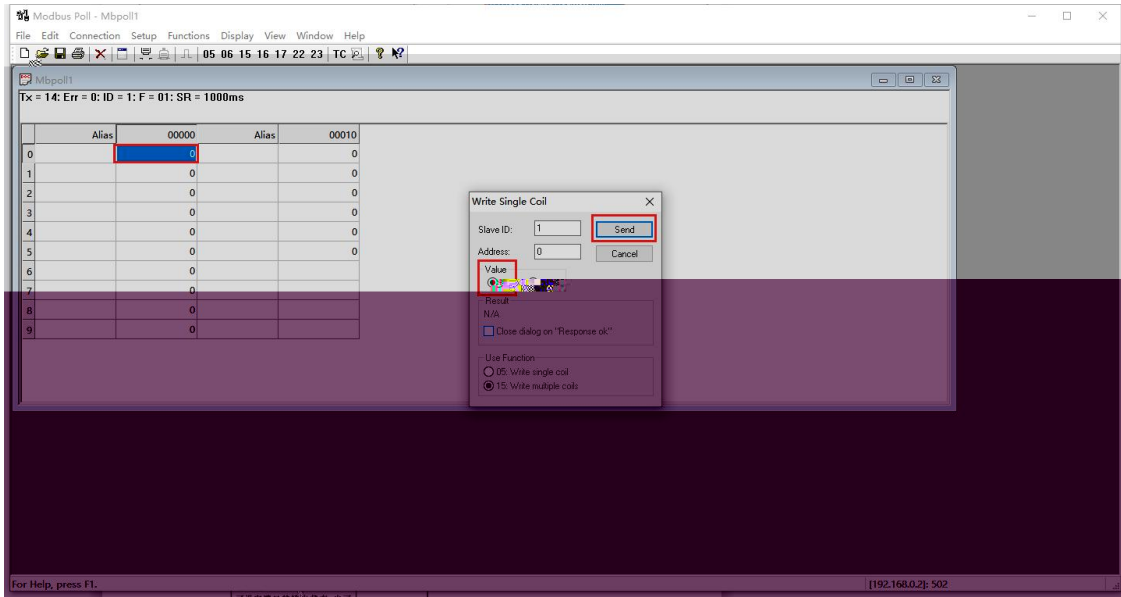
Modbus Poll - Mbpoll1

File Edit Connection Setup Functions Display View Window Help

05 06 15 16 17 22 23 TC

Mbpoll1

Tx = 14: Err = 0: ID = 1: F = 01: SR = 1000ms

| | Alias | 00000 | Alias | 00010 |
|---|---|---|---|---|
| 0 | | 0 | | 0 |
| 1 | | 0 | | 0 |
| 2 | | 0 | | 0 |
| 3 | | 0 | | 0 |
| 4 | | 0 | | 0 |
| 5 | | 0 | | 0 |
| 6 | | 0 | | |
| 7 | | 0 | | |
| 8 | | 0 | | |
| 9 | | 0 | | |

Write Single Coil

Slave ID: 1

Send

Address: 0

Cancel

Value

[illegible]

Result

N/A

Close dialog on "Response ok"

Use Function

05: Write single coil

15: Write multiple coils

For Help, press F1.

[192.168.0.2]: 502